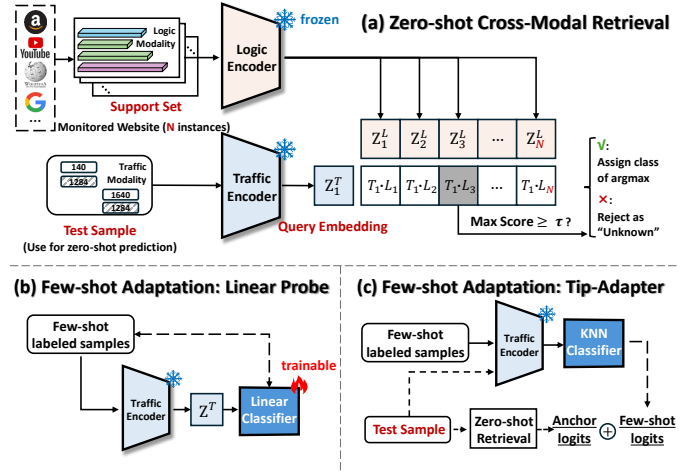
frozen

(a) Zero-shot Cross-Modal Retrieval

YouTube

WIKIPEDIA

...

Logic Modality

Support Set

Logic Encoder

Monitored Website (N instances)

$Z_1^L$ | $Z_2^L$ | $Z_3^L$ | ... | $Z_N^L$

140

1284

Traffic Modality

1640

1284

Test Sample

(Use for zero-shot prediction)

Traffic Encoder

$Z_1^T$

Query Embedding

$T_1 \cdot L_1$ | $T_1 \cdot L_2$ | $T_1 \cdot L_3$ | ... | $T_1 \cdot L_N$

Max Score $\geq \tau$ ?

√: Assign class of argmax

×: Reject as "Unknown"

(b) Few-shot Adaptation: Linear Probe

Few-shot labeled samples

trainable

Traffic Encoder

$Z^T$

Linear Classifier

(c) Few-shot Adaptation: Tip-Adapter

Few-shot labeled samples

Traffic Encoder

KNN Classifier

Test Sample

Zero-shot Retrieval

Anchor logits

$\oplus$

Few-shot logits